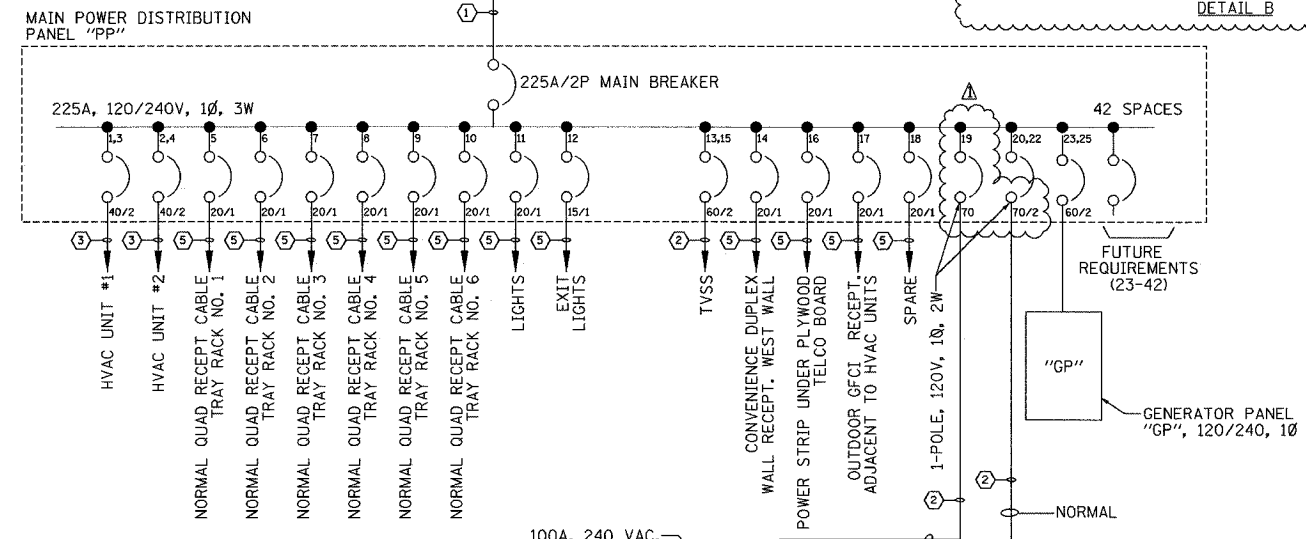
MAIN POWER DISTRIBUTION PANEL "PP"

1

DETAIL B

225A/2P MAIN BREAKER

225A, 120/240V, 1Ø, 3W

42 SPACES

1,3 2,4 5 6 7 8 9 10 11 12 13,15 14 16 17 18 19 20,22 23,25

40/2 40/2 20/1 20/1 20/1 20/1 20/1 20/1 20/1 15/1 60/2 20/1 20/1 20/1 20/1 70 70/2 60/2

3 3 5 5 5 5 5 5 5 5 2 5 5 5 5

HVAC UNIT #1

HVAC UNIT #2

NORMAL QUAD RECEPT CABLE TRAY RACK NO. 1

NORMAL QUAD RECEPT CABLE TRAY RACK NO. 2

NORMAL QUAD RECEPT CABLE TRAY RACK NO. 3

NORMAL QUAD RECEPT CABLE TRAY RACK NO. 4

NORMAL QUAD RECEPT CABLE TRAY RACK NO. 5

NORMAL QUAD RECEPT CABLE TRAY RACK NO. 6

LIGHTS

EXIT LIGHTS

TVSS

CONVENIENCE DUPLEX WALL RECEPT. WEST WALL

POWER STRIP UNDER PLYWOOD TELCO BOARD

OUTDOOR GFCI RECEPT. ADJACENT TO HVAC UNITS

SPARE

1-POLE, 120V, 1Ø, 2W

FUTURE REQUIREMENTS (23-42)

"GP"

GENERATOR PANEL "GP", 120/240, 1Ø

2

2

NORMAL

100A, 240 VAC